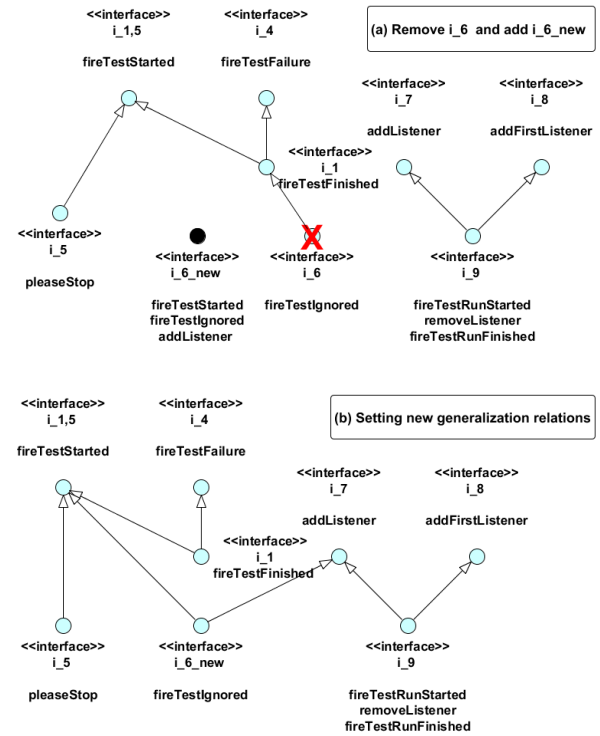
(a) Remove i_6 and add i_6_new

<<interface>>
i_1,5

fireTestStarted

<<interface>>
i_4

fireTestFailure

<<interface>>
i_7

addListener

<<interface>>
i_8

addFirstListener

<<interface>>
i_1
fireTestFinished

<<interface>>
i_5

pleaseStop

<<interface>>
i_6_new

fireTestStarted
fireTestIgnored
addListener

X

<<interface>>
i_6

fireTestIgnored

<<interface>>
i_9

fireTestRunStarted
removeListener
fireTestRunFinished

(b) Setting new generalization relations

<<interface>>
i_1,5

fireTestStarted

<<interface>>
i_4

fireTestFailure

<<interface>>
i_7

addListener

<<interface>>
i_8

addFirstListener

<<interface>>
i_1
fireTestFinished

<<interface>>
i_5

pleaseStop

<<interface>>
i_6_new

fireTestIgnored

<<interface>>
i_9

fireTestRunStarted
removeListener
fireTestRunFinished